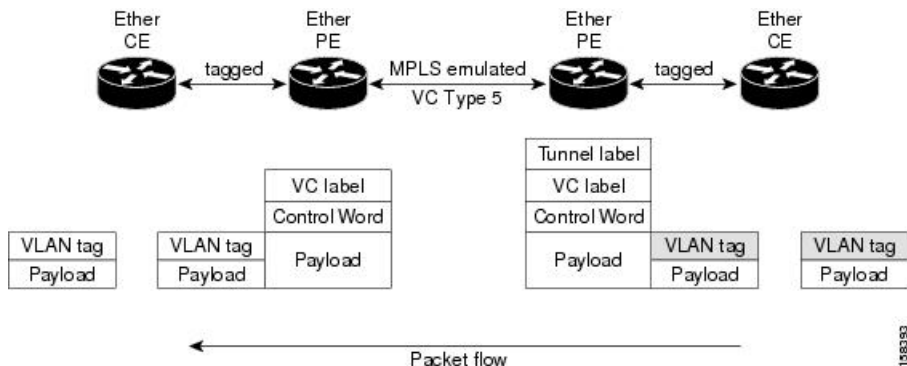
Ether CE

Ether PE

Ether PE

Ether CE

tagged

MPLS emulated VC Type 5

tagged

| VLAN tag |
|---|
| Payload |

| VLAN tag | VC label |
|---|---|
| | Control Word |
| VLAN tag | Payload |
| Payload | |

| Tunnel label | |
|---|---|
| VC label | |
| Control Word | |
| Payload | VLAN tag |
| | Payload |

| VLAN tag |
|---|
| Payload |

Packet flow

158393